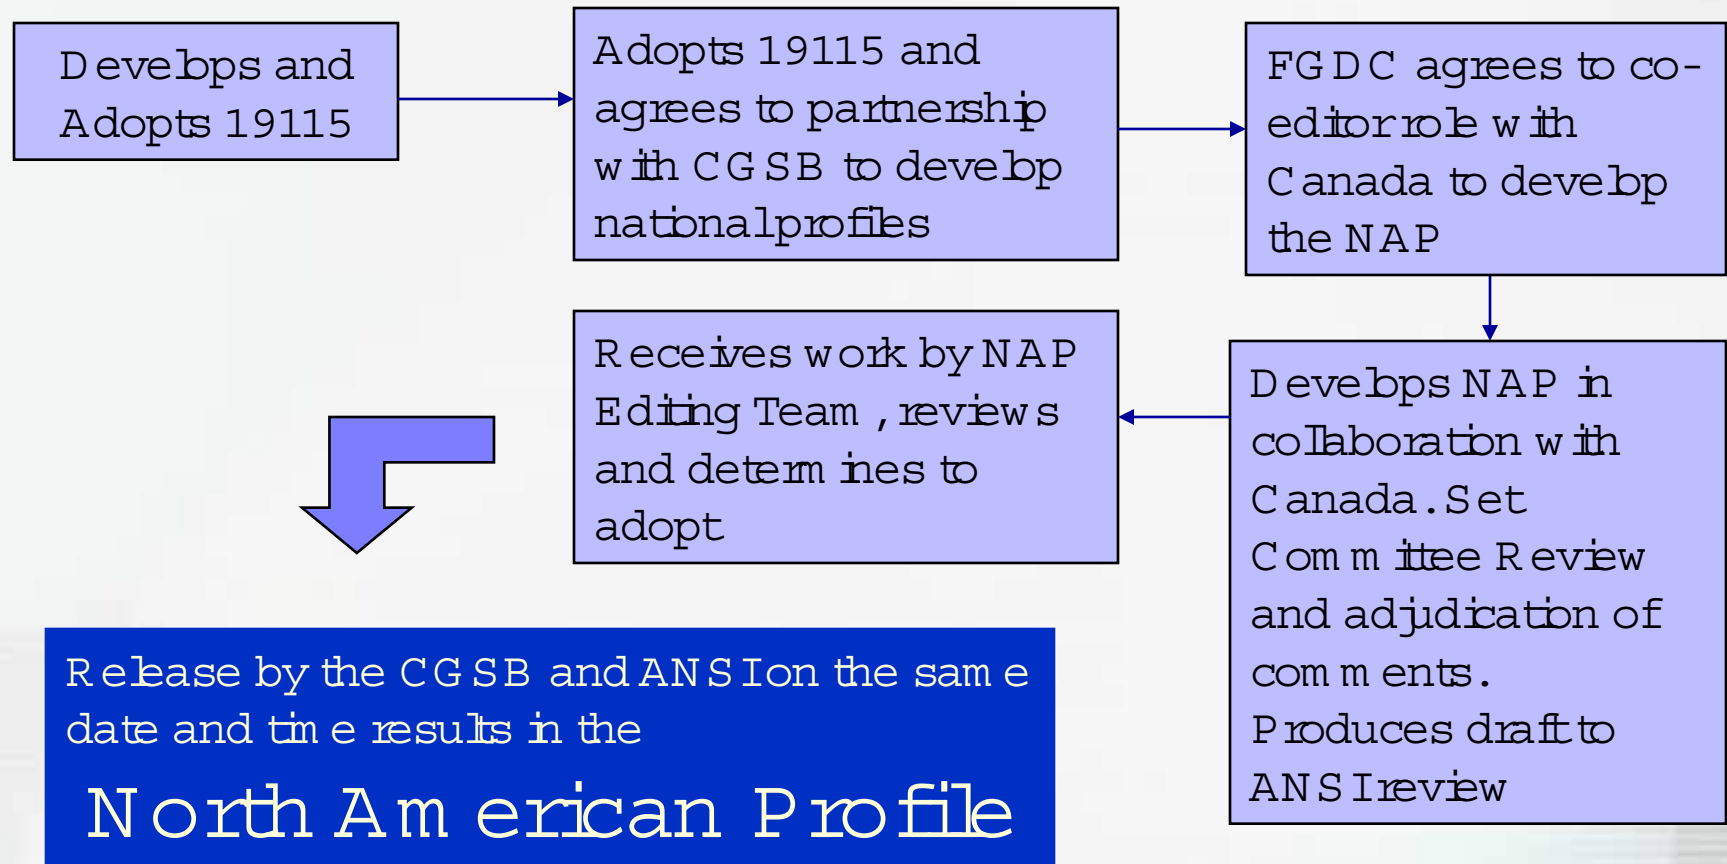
Develops and Adopts 19115

Adopts 19115 and agrees to partnership with CGSB to develop national profiles

FGDC agrees to co-editor role with Canada to develop the NAP

Develops NAP in collaboration with Canada. Set Committee Review and adjudication of comments. Produces draft to ANSI review

Receives work by NAP Editing Team, reviews and determines to adopt

Release by the CGSB and ANSI on the same date and time results in the

North American Profile